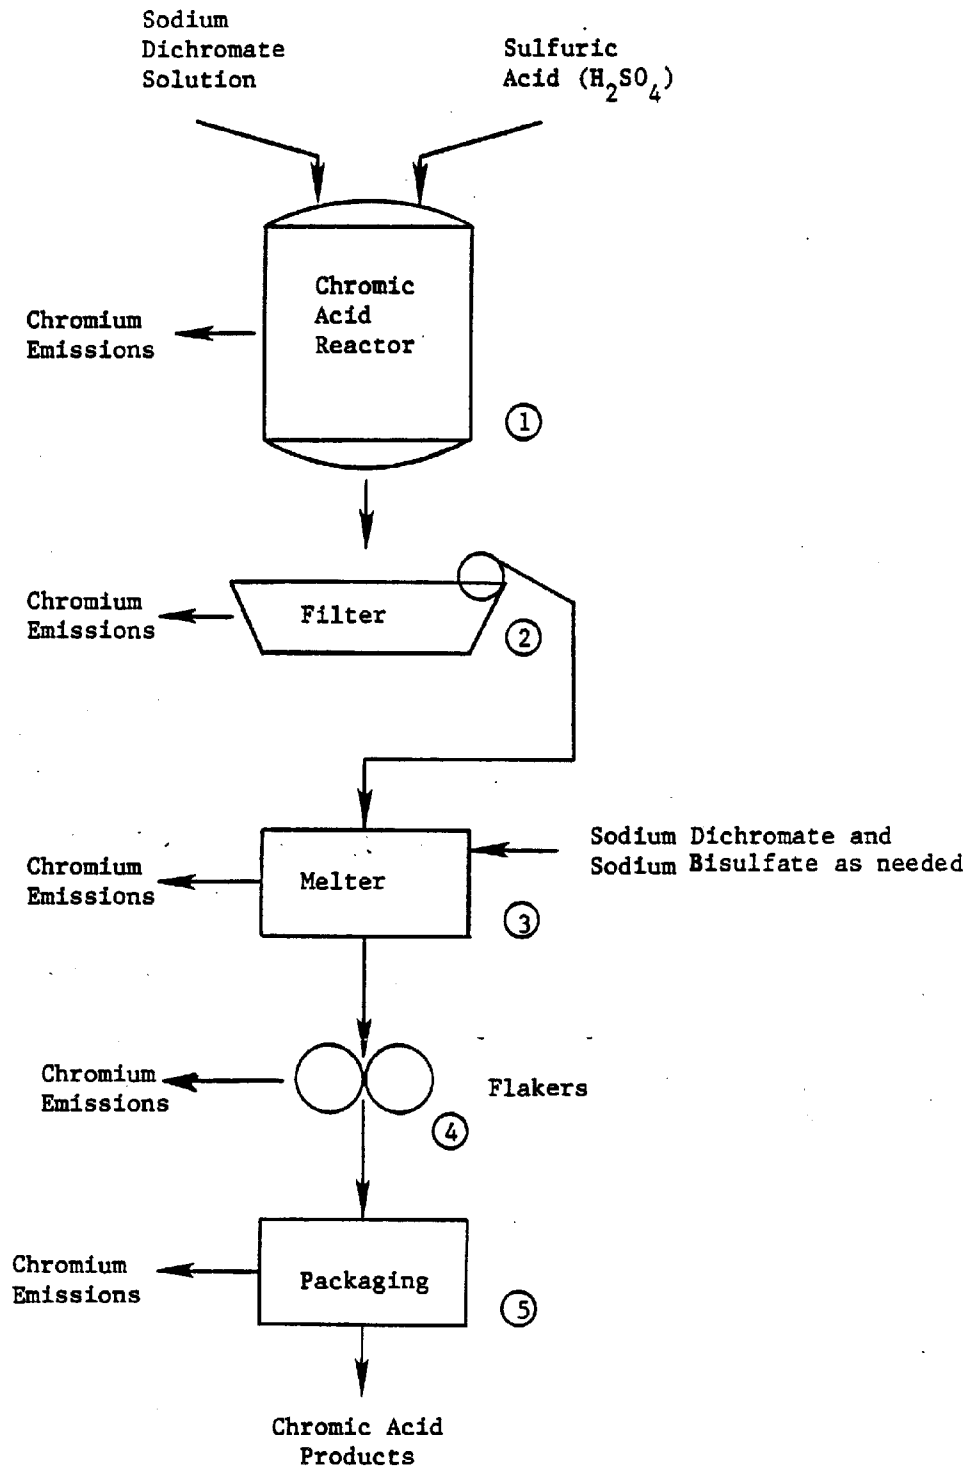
Sodium Dichromate Solution

Sulfuric Acid ($H_2SO_4$)

Chromium Emissions

Chromic Acid Reactor

1

Chromium Emissions

Filter

2

Chromium Emissions

Melter

Sodium Dichromate and Sodium Bisulfate as needed

3

Chromium Emissions

Flakers

4

Chromium Emissions

Packaging

5

Chromic Acid Products